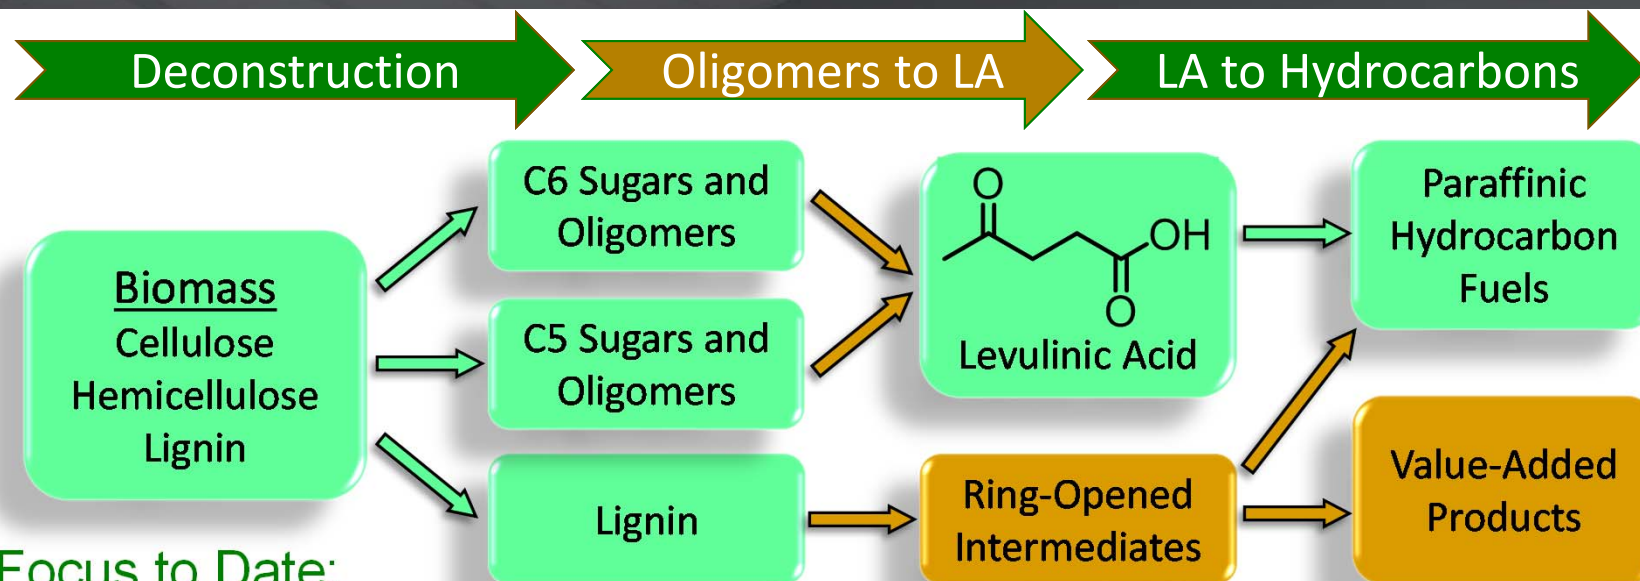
Deconstruction

Oligomers to LA

LA to Hydrocarbons

Biomass
Cellulose
Hemicellulose
Lignin

C6 Sugars and Oligomers

C5 Sugars and Oligomers

Lignin

O

OH

O

Levulinic Acid

Ring-Opened Intermediates

Paraffinic Hydrocarbon Fuels

Value-Added Products

Focus to Date: